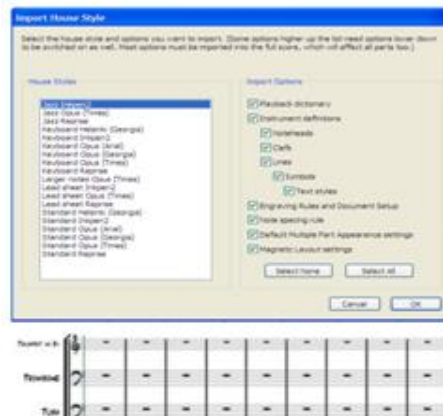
Import House Style

Select the house style and options you want to import. (Some options higher up the list need options lower down to be switched on as well. Most options must be imported into the full score, which will affect all parts too.)

House Styles

Jazz (Inkpen2)
Jazz Opus (Times)
Jazz Reprise
Keyboard Helsinki (Georgia)
Keyboard Inkpen2
Keyboard Opus (Arial)
Keyboard Opus (Georgia)
Keyboard Opus (Times)
Keyboard Reprise
Larger notes Opus (Times)
Lead sheet Inkpen2
Lead sheet Opus (Times)
Lead sheet Reprise
Standard Helsinki (Georgia)
Standard Inkpen2
Standard Opus (Arial)
Standard Opus (Georgia)
Standard Opus (Times)
Standard Reprise

Import Options

Playback dictionary
Instrument definitions
Noteheads
Clefs
Lines
Symbols
Text styles
Engraving Rules and Document Setup
Note spacing rule
Default Multiple Part Appearance settings
Magnetic Layout settings

Select None
Select All

Cancel
OK

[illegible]
Trombone
Tuba